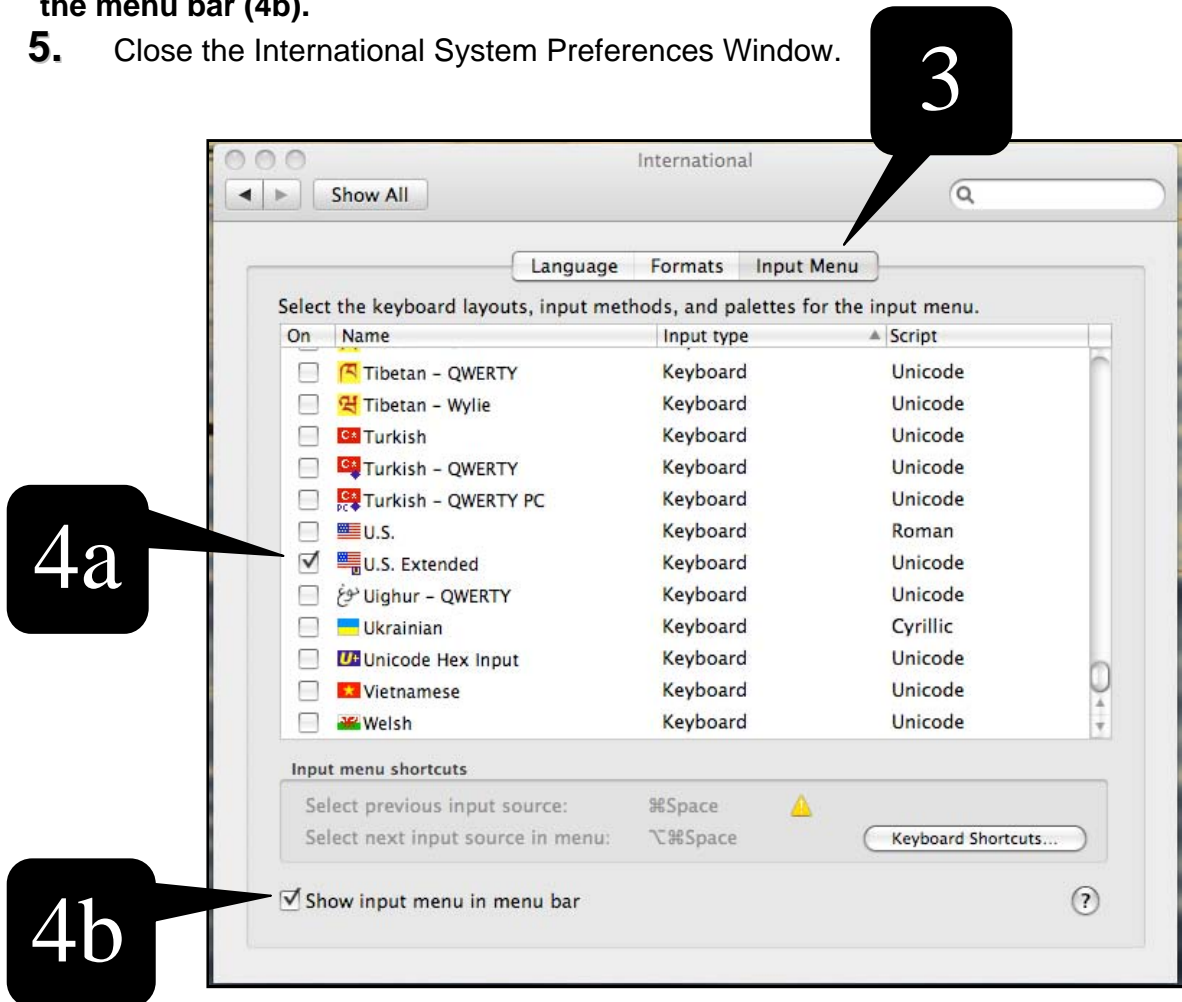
the menu bar (4b).

5. Close the International System Preferences Window.

3

International

Show All

Language Formats Input Menu

Select the keyboard layouts, input methods, and palettes for the input menu.

| On | Name | Input type | Script |
|---|---|---|---|
| ☐ | Tibetan – QWERTY | Keyboard | Unicode |
| ☐ | Tibetan – Wylie | Keyboard | Unicode |
| ☐ | Turkish | Keyboard | Unicode |
| ☐ | Turkish – QWERTY | Keyboard | Unicode |
| ☐ | Turkish – QWERTY PC | Keyboard | Unicode |
| ☐ | U.S. | Keyboard | Roman |
| ☑ | U.S. Extended | Keyboard | Unicode |
| ☐ | Uighur – QWERTY | Keyboard | Unicode |
| ☐ | Ukrainian | Keyboard | Cyrillic |
| ☐ | Unicode Hex Input | Keyboard | Unicode |
| ☐ | Vietnamese | Keyboard | Unicode |
| ☐ | Welsh | Keyboard | Unicode |

4a

Input menu shortcuts

Select previous input source: ⌘Space

Select next input source in menu: ⌥⌘Space

Keyboard Shortcuts...

4b

☑ Show input menu in menu bar

?